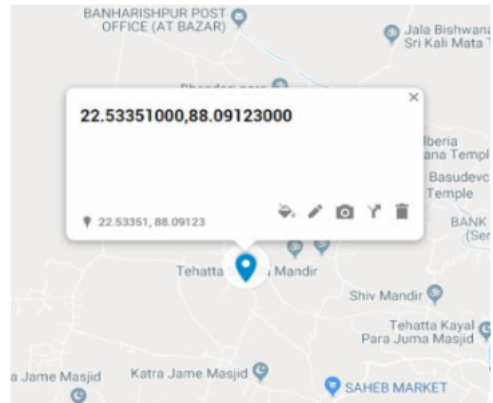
BANHARISHPUR POST OFFICE (AT BAZAR)

Jala Bishwana Sri Kali Mata T

Bhandari para

22.53351000,88.09123000

×

lberia ana Templ

Basudev Temple

BANK (Ser

22.53351, 88.09123

Tehatta Mandir

Shiv Mandir

Tehatta Kayal Para Juma Masjid

a Jame Masjid

Katra Jame Masjid

SAHEB MARKET